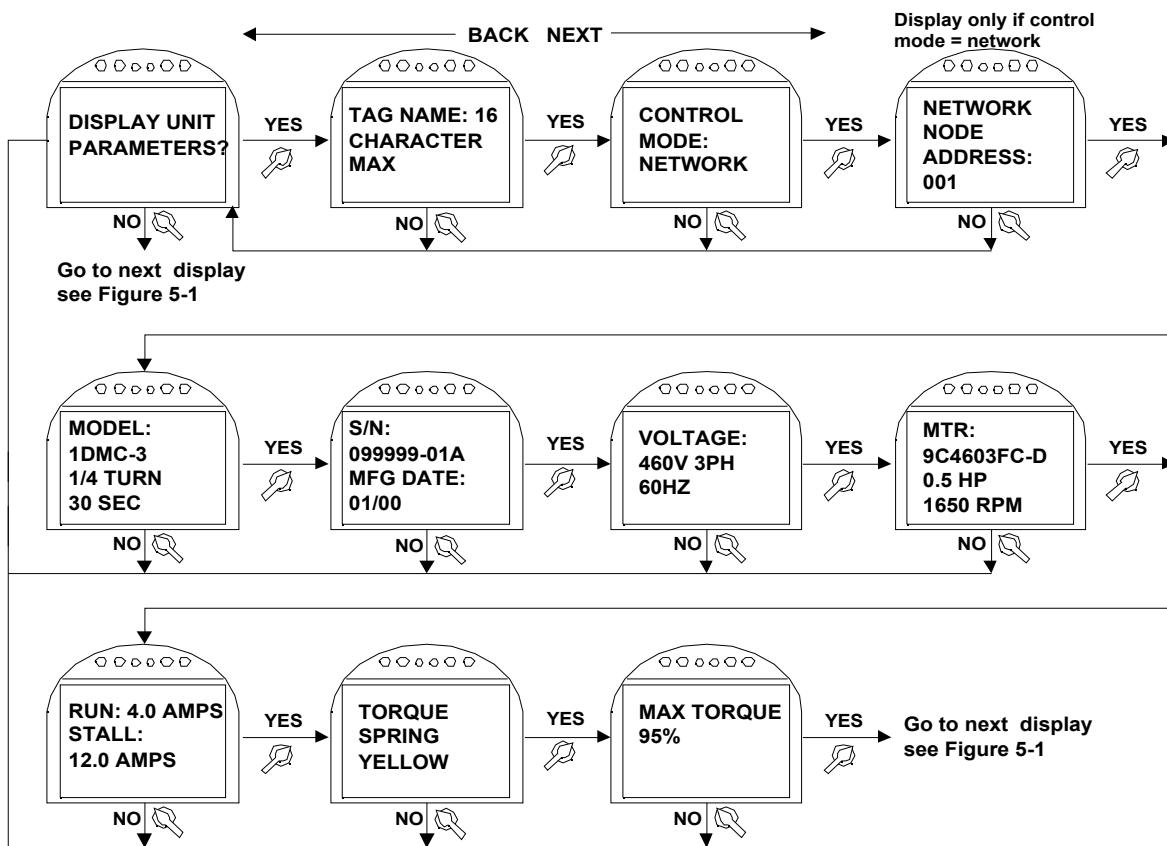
BACK NEXT

Display only if control mode = network

DISPLAY UNIT PARAMETERS?

YES

TAG NAME: 16 CHARACTER MAX

YES

CONTROL MODE: NETWORK

YES

NETWORK NODE ADDRESS: 001

YES

NO

NO

NO

NO

Go to next display see Figure 5-1

MODEL: 1DMC-3 1/4 TURN 30 SEC

YES

S/N: 099999-01A MFG DATE: 01/00

YES

VOLTAGE: 460V 3PH 60HZ

YES

MTR: 9C4603FC-D 0.5 HP 1650 RPM

YES

NO

NO

NO

NO

RUN: 4.0 AMPS STALL: 12.0 AMPS

YES

TORQUE SPRING YELLOW

YES

MAX TORQUE 95%

YES

Go to next display see Figure 5-1

NO

NO

NO